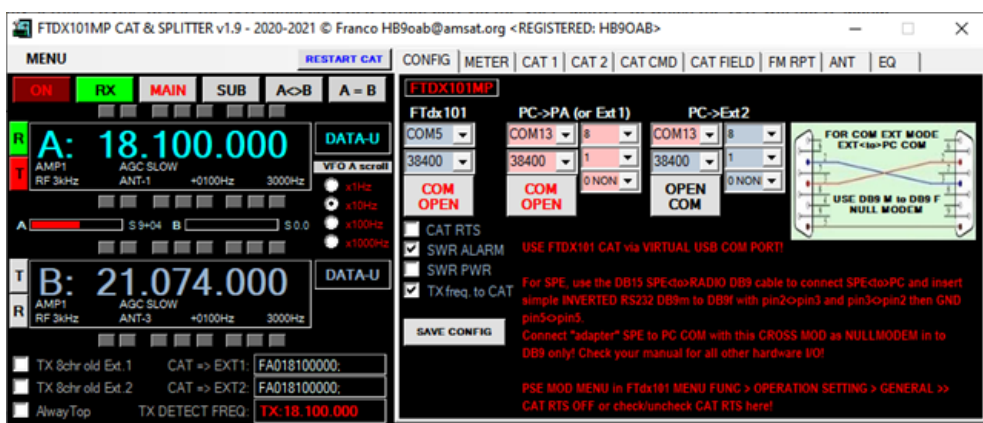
FTDX101MP CAT & SPLITTER v1.9 - 2020-2021 © Franco HB9oab@amsat.org <REGISTERED: HB9OAB>

MENU
RESTART CAT
ON RX MAIN SUB A<>B A = B

R
T
A: 18.100.000
AMP1 AGC SLOW
RF 3kHz ANT-1 +0100Hz 3000Hz
DATA-U
VFO A scroll
x1Hz
x10Hz
x100Hz
x1000Hz
A S 9+04 B S 0.0

T
R
B: 21.074.000
AMP1 AGC SLOW
RF 3kHz ANT-3 +0100Hz 3000Hz
DATA-U

TX 8chr old Ext.1 CAT => EXT1: FA018100000;
TX 8chr old Ext.2 CAT => EXT2: FA018100000;
AlwayTop TX DETECT FREQ: TX:18.100.000

CONFIG | METER | CAT 1 | CAT 2 | CAT CMD | CAT FIELD | FM RPT | ANT | EQ

FTDX101MP
FTdx101 PC->PA (or Ext 1) PC->Ext2
COM5 COM13 8 COM13 8
38400 38400 1 38400 1
0 NON 0 NON
COM OPEN COM OPEN OPEN COM

FOR COM EXT MODE EXT<to>PC COM
USE DB9 M to DB9 F NULL MODEM

CAT RTS
SWR ALARM
SWR PWR
TX freq. to CAT
SAVE CONFIG

USE FTDX101 CAT via VIRTUAL USB COM PORT!

For SPE, use the DB15 SPE<to>RADIO DB9 cable to connect SPE<to>PC and insert simple INVERTED RS232 DB9m to DB9f with pin2<>pin3 and pin3<>pin2 then GND pin5<>pin5.
Connect "adapter" SPE to PC COM with this CROSS MOD as NULLMODEM in to DB9 only! Check your manual for all other hardware I/O!

PSE MOD MENU in FTdx101 MENU FUNC > OPERATION SETTING > GENERAL >> CAT RTS OFF or check/uncheck CAT RTS here!